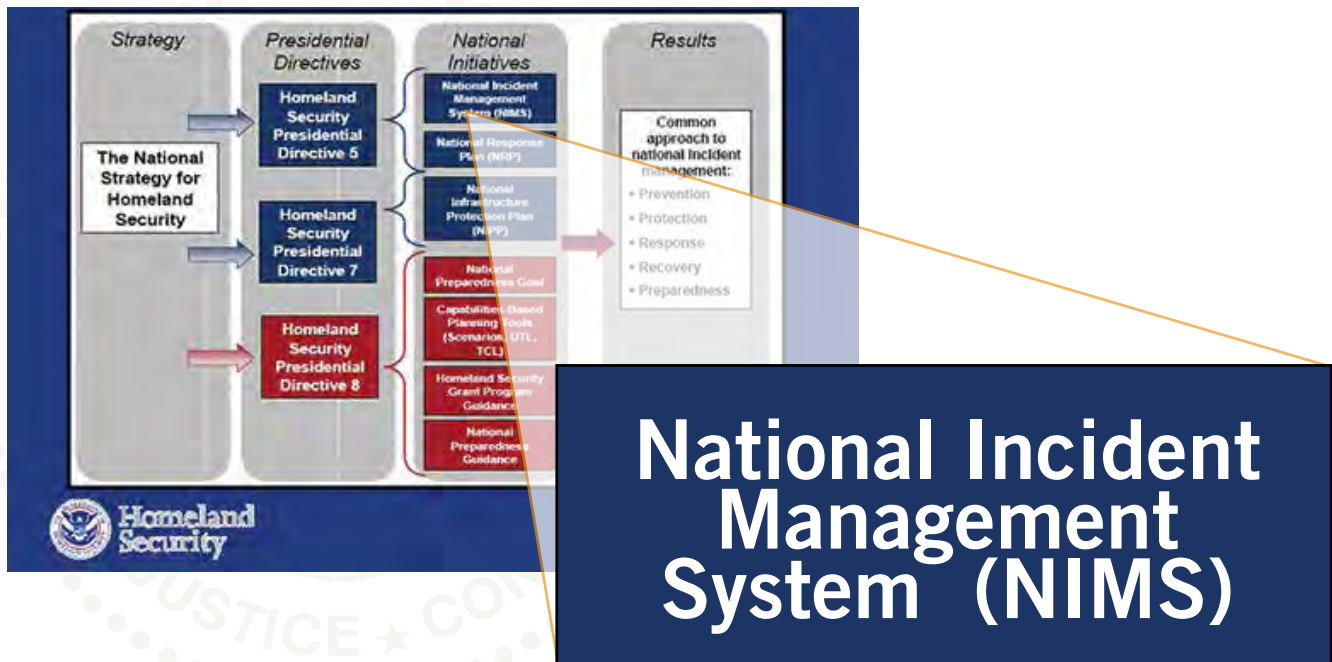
Strategy

Presidential Directives

National Initiatives

Results

The National Strategy for Homeland Security

Homeland Security Presidential Directive 5

Homeland Security Presidential Directive 7

Homeland Security Presidential Directive 8

National Incident Management System (NIMS)

National Response Plan (NRP)

National Infrastructure Protection Plan (NIPP)

National Preparedness Goal

Capabilities-Based Planning Tools (Scenarios, UTL, TCL)

Homeland Security Grant Program Guidance

National Preparedness Guidance

Common approach to national incident management:

• Prevention
• Protection
• Response
• Recovery
• Preparedness

Homeland Security

National Incident Management System (NIMS)

USTICE ★ CO